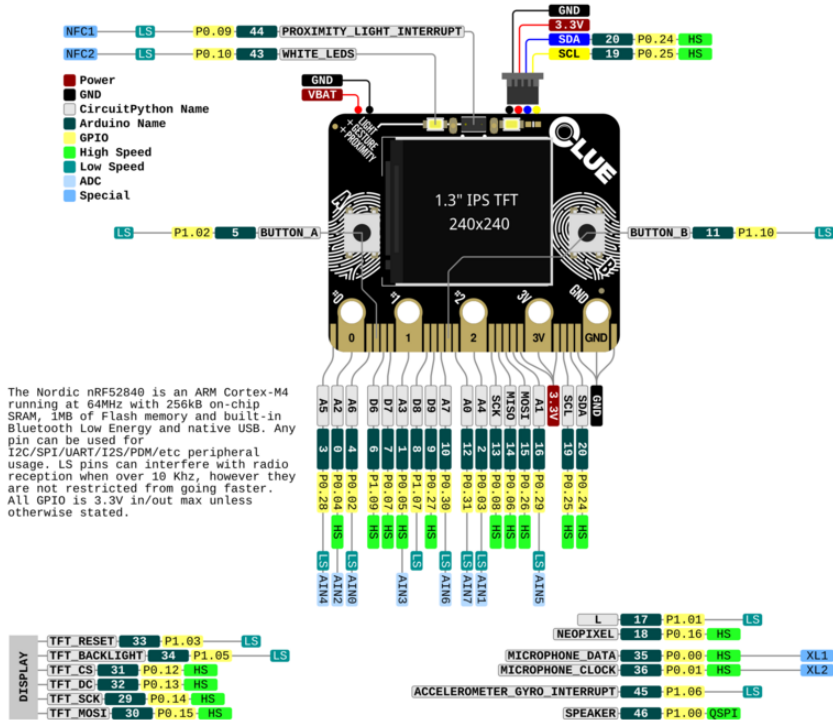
NFC1 LS P0.09 44 PROXIMITY_LIGHT_INTERRUPT
NFC2 LS P0.10 43 WHITE_LEDS

GND
3.3V
SDA 20 P0.24 HS
SCL 19 P0.25 HS

Power
GND
CircuitPython Name
Arduino Name
GPIO
High Speed
Low Speed
ADC
Special

GND
VBAT

LIGHT + GESTURE + PROXIMITY

CLUE

1.3" IPS TFT
240x240

A
B

LS P1.02 5 BUTTON_A
BUTTON_B 11 P1.10 LS

#0 #1 #2 3V GND
0 1 2 3V GND

The Nordic nRF52840 is an ARM Cortex-M4 running at 64MHz with 256kB on-chip SRAM, 1MB of Flash memory and built-in Bluetooth Low Energy and native USB. Any pin can be used for I2C/SPI/UART/I2S/PDM/etc peripheral usage. LS pins can interfere with radio reception when over 10 Khz, however they are not restricted from going faster. All GPIO is 3.3V in/out max unless otherwise stated.

| A5 | A2 | A6 | D6 | D7 | A3 | D8 | D9 | A7 | A0 | A4 | SCK | MISO | MOSI | A1 | 3.3V | SCL | SDA | GND |
|---|---|---|---|---|---|---|---|---|---|---|---|---|---|---|---|---|---|---|
| 3 | 0 | 4 | 6 | 7 | 3 | 8 | 9 | 10 | 12 | 2 | 13 | 14 | 15 | 16 | | 19 | 20 | |
| P0.28 | P0.04 | P0.02 | P1.09 | P0.07 | P0.05 | P1.07 | P0.27 | P0.30 | P0.31 | P0.03 | P0.08 | P0.06 | P0.26 | P0.29 | | P0.25 | P0.24 | |
| | HS | HS | HS | HS | HS | HS | HS | HS | | HS | HS | HS | HS | | | HS | HS | |
| LS | LS | LS | | | LS | | | LS | LS | LS | | | | LS | | | | |
| AIN4 | AIN2 | AIN0 | | | AIN3 | | | AIN6 | AIN7 | AIN1 | | | | AIN5 | | | | |

DISPLAY
TFT_RESET 33 P1.03 LS
TFT_BACKLIGHT 34 P1.05 LS
TFT_CS 31 P0.12 HS
TFT_DC 32 P0.13 HS
TFT_SCK 29 P0.14 HS
TFT_MOSI 30 P0.15 HS

L 17 P1.01 LS
NEOPIXEL 18 P0.16 HS
MICROPHONE_DATA 35 P0.00 HS XL1
MICROPHONE_CLOCK 36 P0.01 HS XL2
ACCELEROMETER_GYRO_INTERRUPT 45 P1.06 LS
SPEAKER 46 P1.00 QSPI